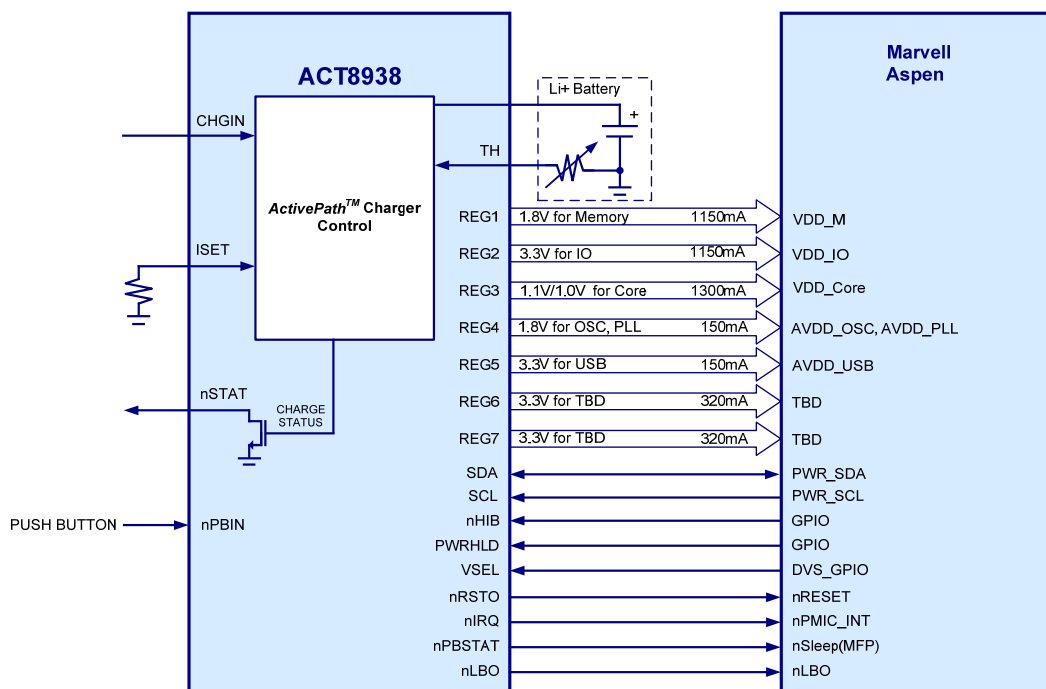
ACT8938

Marvell Aspen

Li+ Battery

+

CHGIN

TH

ActivePath$^{TM}$ Charger Control

ISET

nSTAT

CHARGE STATUS

PUSH BUTTON

nPBIN

REG1 1.8V for Memory 1150mA VDD_M
REG2 3.3V for IO 1150mA VDD_IO
REG3 1.1V/1.0V for Core 1300mA VDD_Core
REG4 1.8V for OSC, PLL 150mA AVDD_OSC, AVDD_PLL
REG5 3.3V for USB 150mA AVDD_USB
REG6 3.3V for TBD 320mA TBD
REG7 3.3V for TBD 320mA TBD
SDA PWR_SDA
SCL PWR_SCL
nHIB GPIO
PWRHLD GPIO
VSEL DVS_GPIO
nRSTO nRESET
nIRQ nPMIC_INT
nPBSTAT nSleep(MFP)
nLBO nLBO